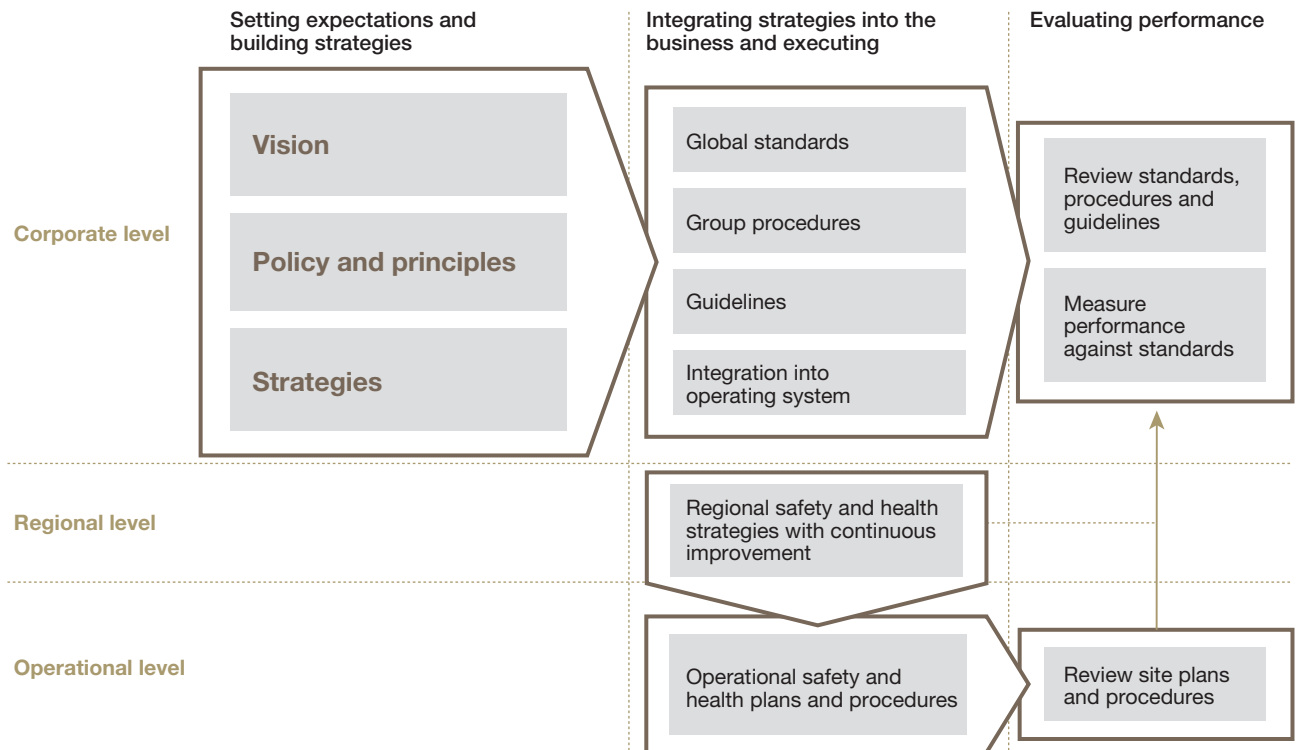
Setting expectations and building strategies

Integrating strategies into the business and executing

Evaluating performance

Corporate level

Vision

Policy and principles

Strategies

Global standards

Group procedures

Guidelines

Integration into operating system

Review standards, procedures and guidelines

Measure performance against standards

Regional level

Regional safety and health strategies with continuous improvement

Operational level

Operational safety and health plans and procedures

Review site plans and procedures